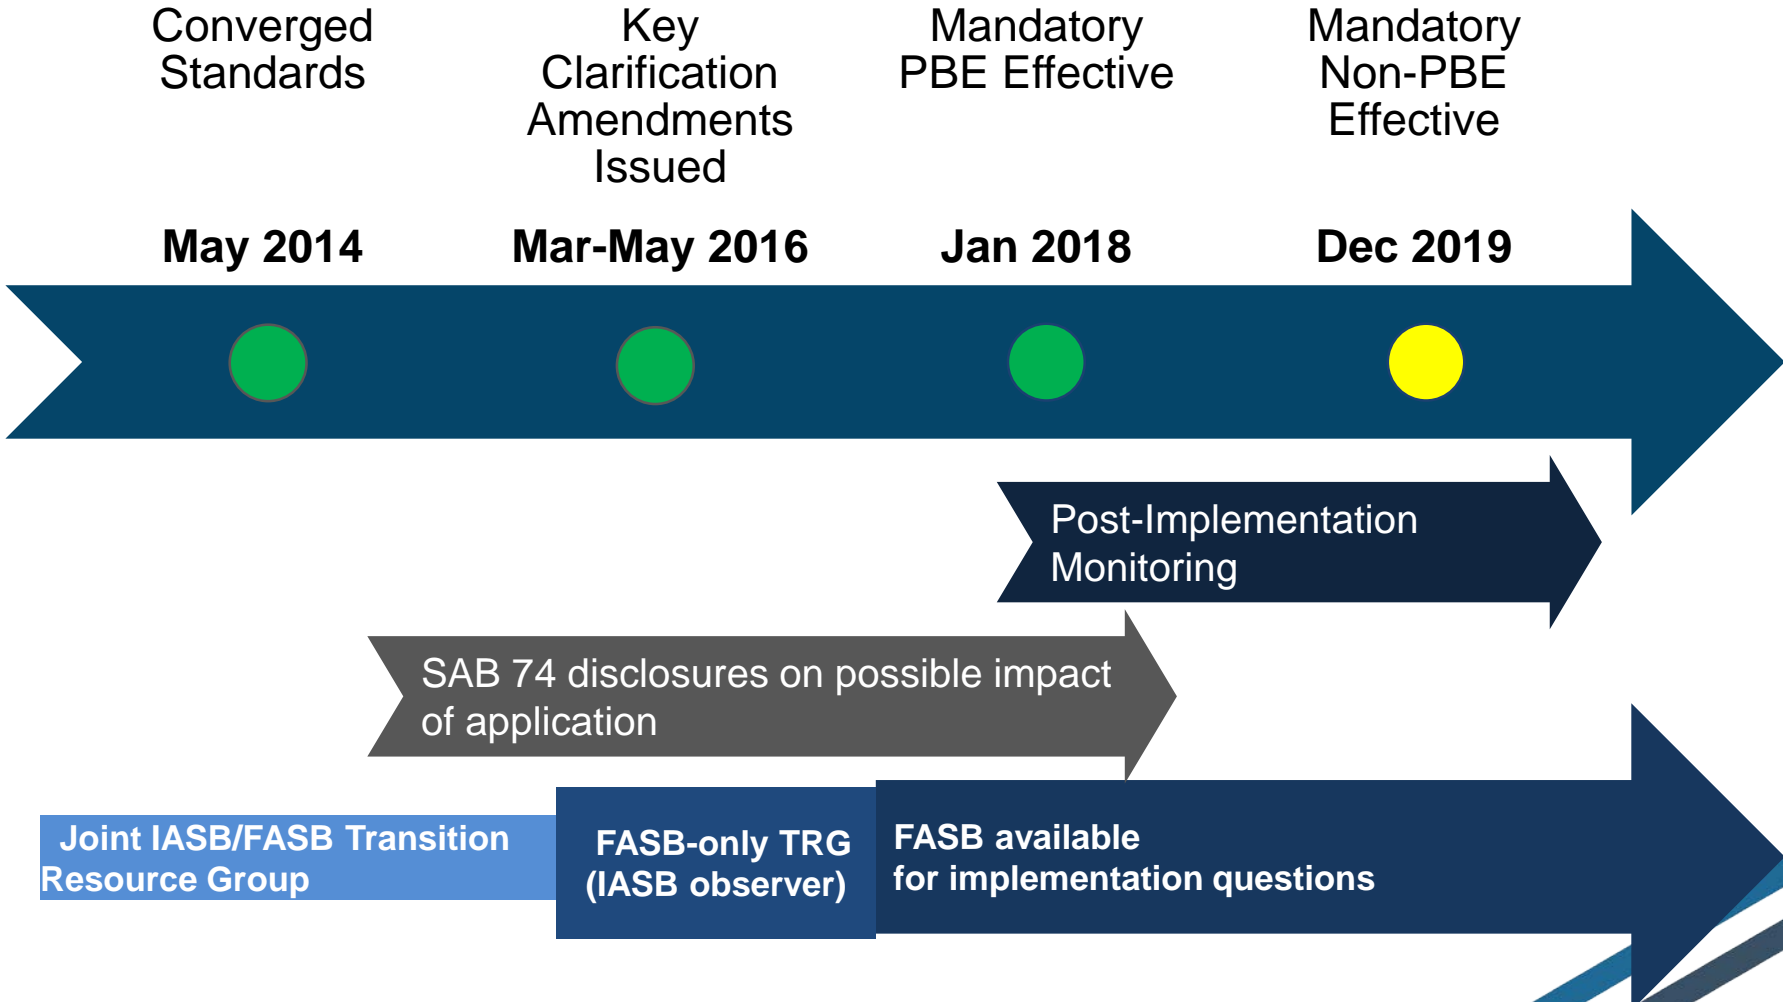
Converged Standards

Key Clarification Amendments Issued

Mandatory PBE Effective

Mandatory Non-PBE Effective

May 2014

Mar-May 2016

Jan 2018

Dec 2019

Post-Implementation Monitoring

SAB 74 disclosures on possible impact of application

Joint IASB/FASB Transition Resource Group

FASB-only TRG (IASB observer)

FASB available for implementation questions